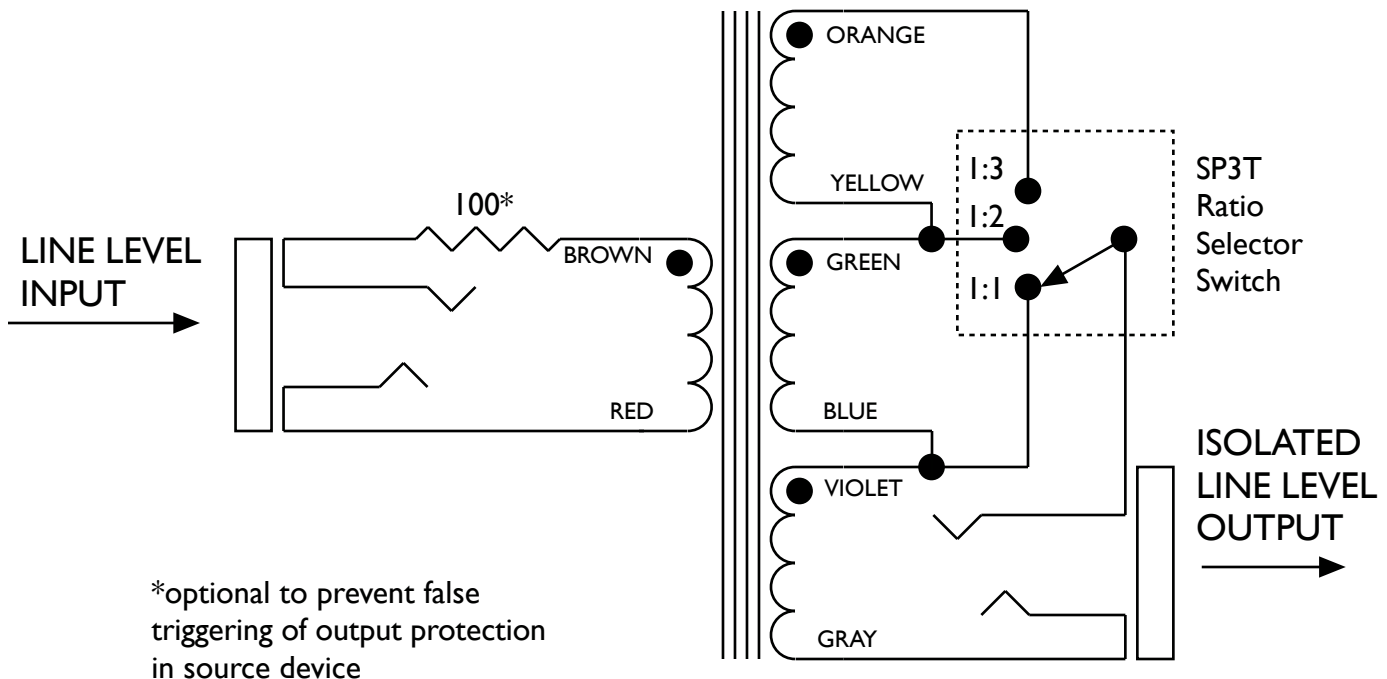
ORANGE

SP3T
Ratio
Selector
Switch

1:3

YELLOW

100*

1:2

LINE LEVEL
INPUT

BROWN

GREEN

1:1

RED

BLUE

ISOLATED
LINE LEVEL
OUTPUT

VIOLET

*optional to prevent false triggering of output protection in source device

GRAY